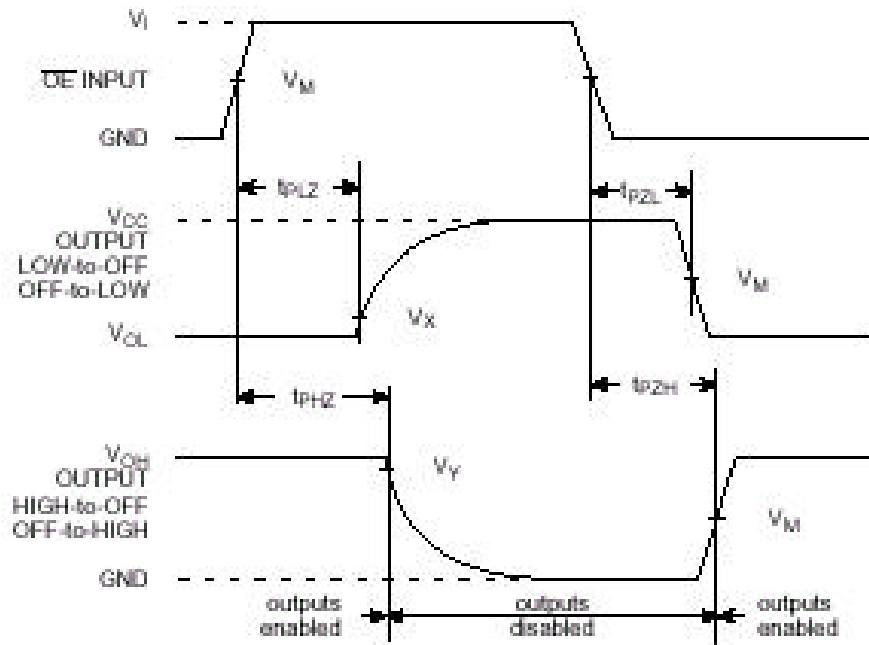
$V_I$

$\overline{OE}$ INPUT

$V_M$

GND

$t_{PLZ}$

$t_{PZL}$

$V_{CC}$

OUTPUT LOW-to-OFF OFF-to-LOW

$V_M$

$V_{OL}$

$V_X$

$t_{PHZ}$

$t_{PZH}$

$V_{OH}$

OUTPUT HIGH-to-OFF OFF-to-HIGH

$V_Y$

$V_M$

GND

outputs enabled

outputs disabled

outputs enabled